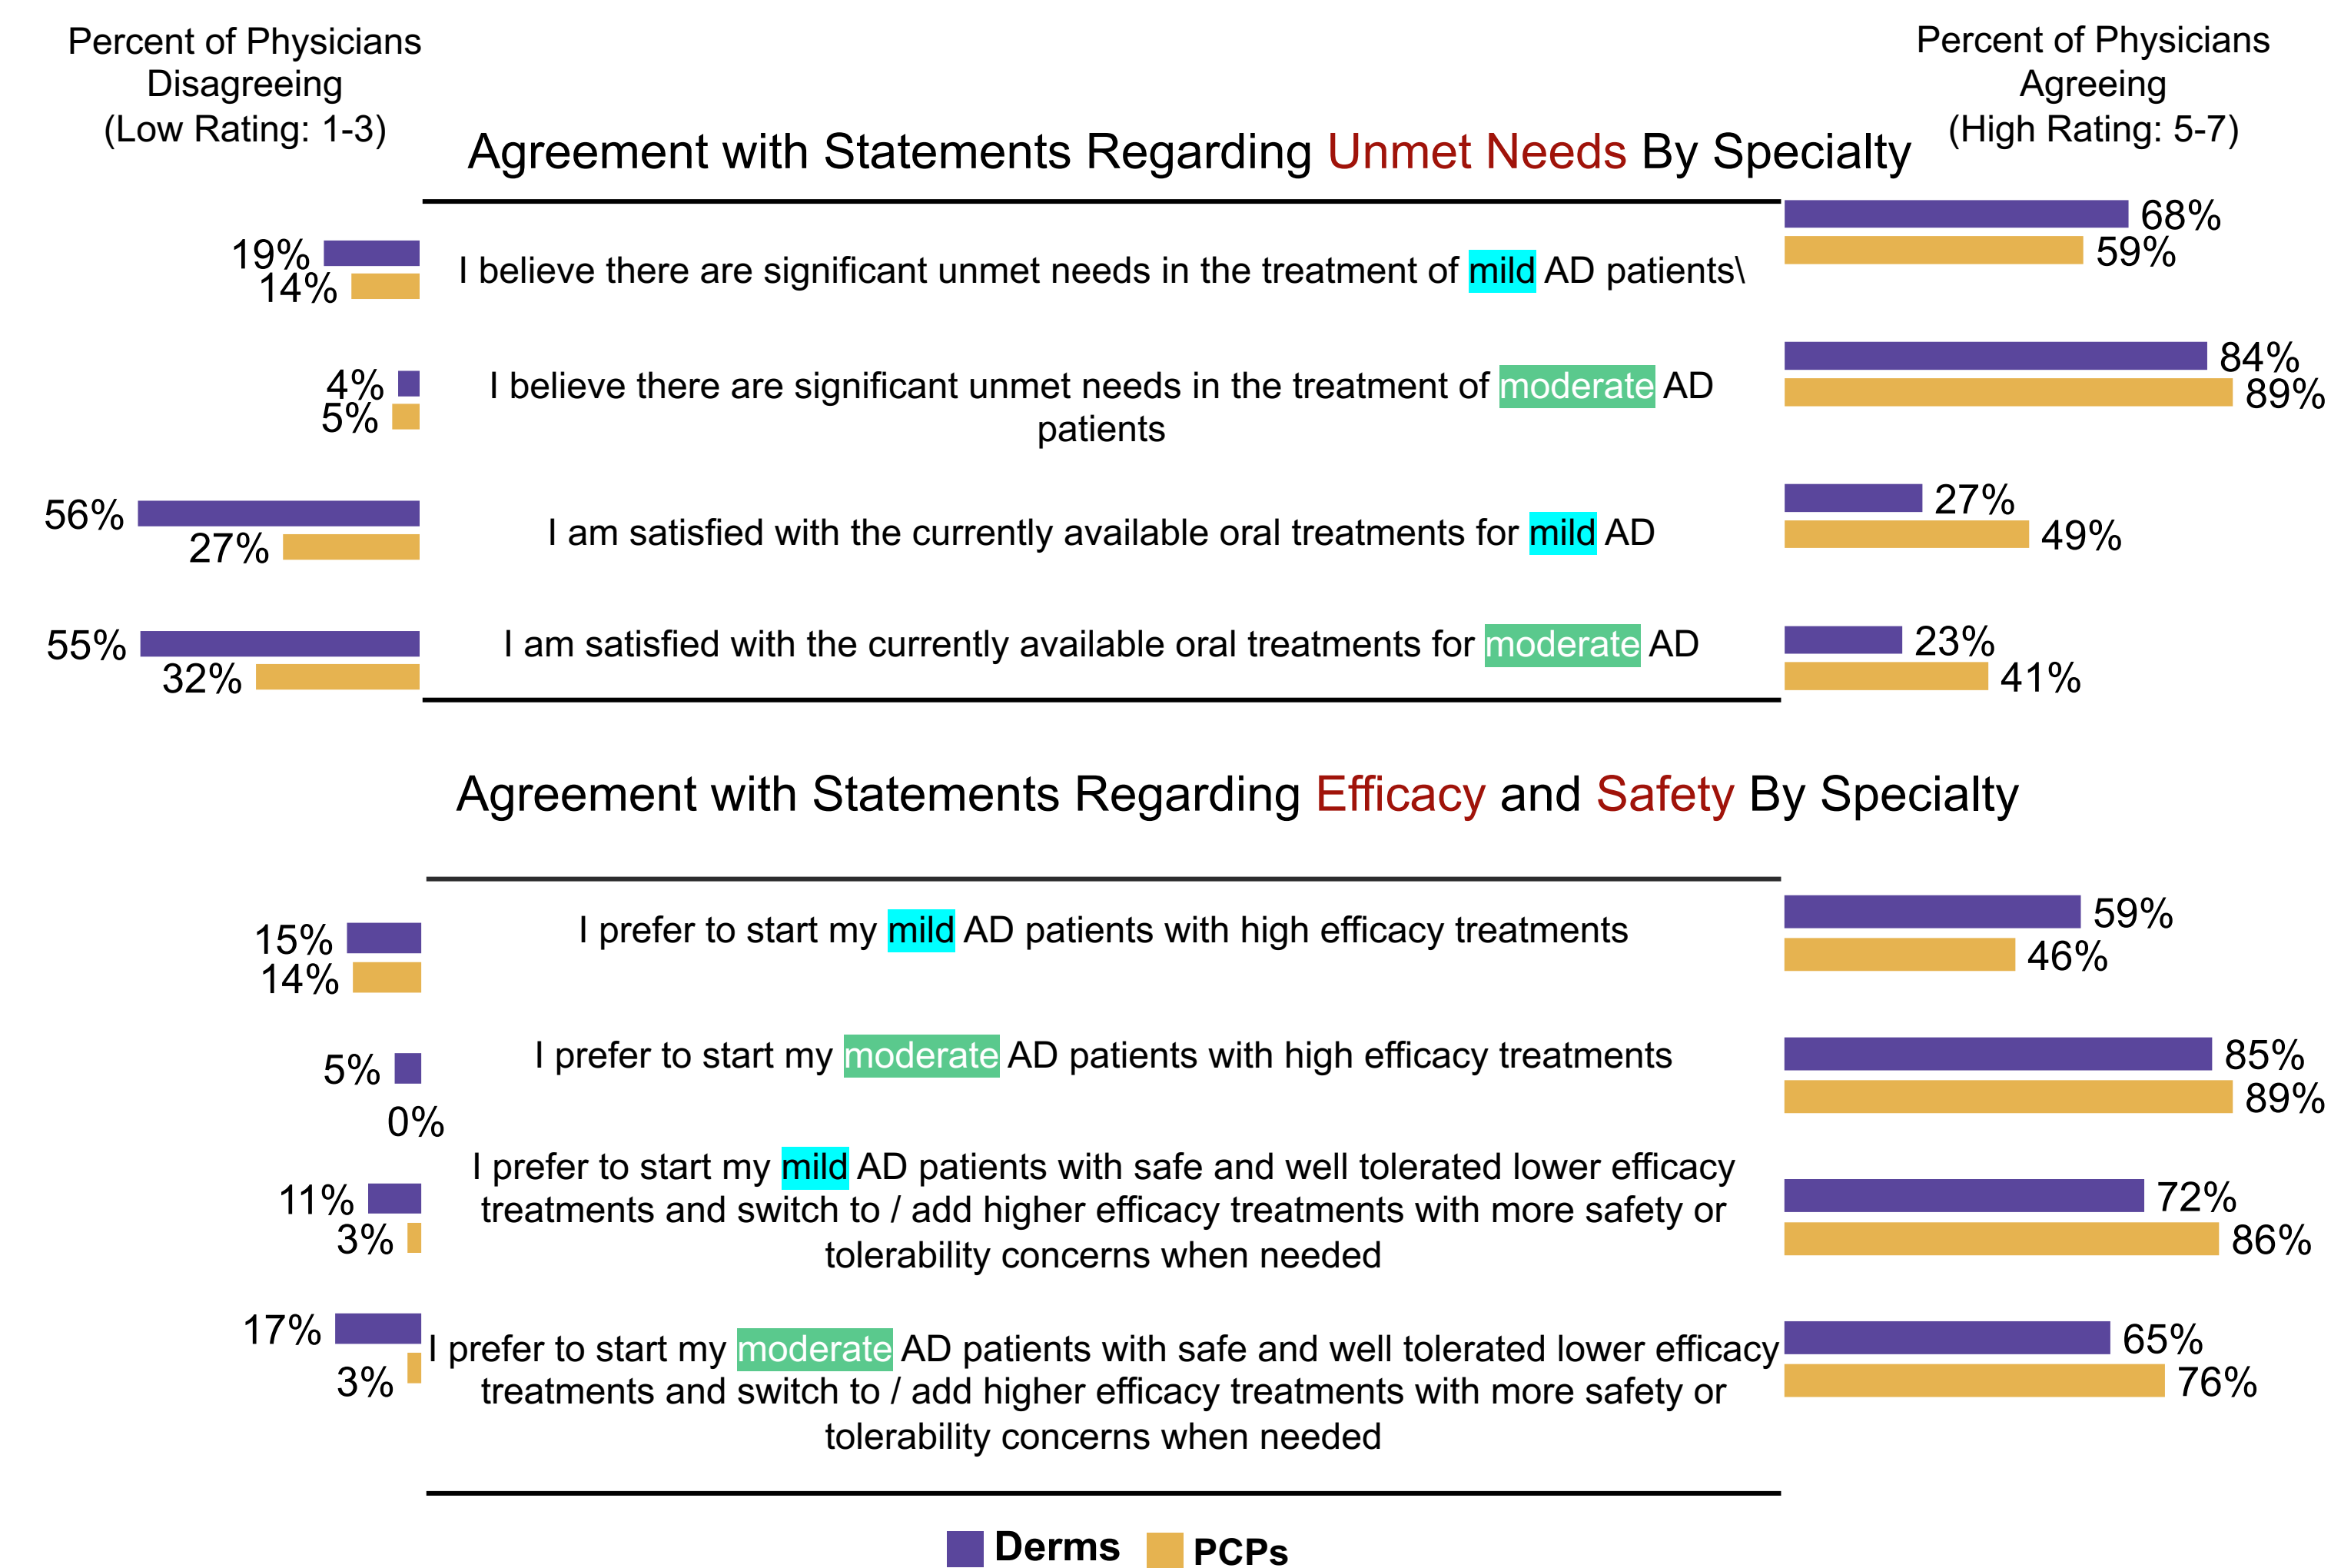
Percent of Physicians Disagreeing (Low Rating: 1-3)

Percent of Physicians Agreeing (High Rating: 5-7)

Agreement with Statements Regarding Unmet Needs By Specialty

19% 14% I believe there are significant unmet needs in the treatment of mild AD patients\ 68% 59%

4% 5% I believe there are significant unmet needs in the treatment of moderate AD patients 84% 89%

56% 27% I am satisfied with the currently available oral treatments for mild AD 27% 49%

55% 32% I am satisfied with the currently available oral treatments for moderate AD 23% 41%

Agreement with Statements Regarding Efficacy and Safety By Specialty

15% 14% I prefer to start my mild AD patients with high efficacy treatments 59% 46%

5% 0% I prefer to start my moderate AD patients with high efficacy treatments 85% 89%

11% 3% I prefer to start my mild AD patients with safe and well tolerated lower efficacy treatments and switch to / add higher efficacy treatments with more safety or tolerability concerns when needed 72% 86%

17% 3% I prefer to start my moderate AD patients with safe and well tolerated lower efficacy treatments and switch to / add higher efficacy treatments with more safety or tolerability concerns when needed 65% 76%

Derms PCPs